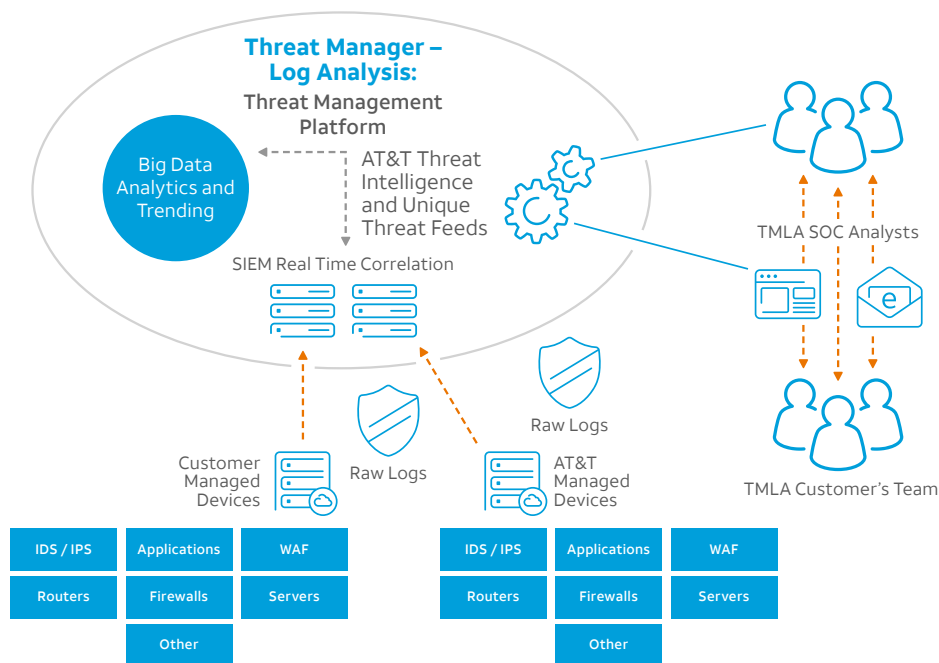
Threat Manager – Log Analysis:

Threat Management Platform

Big Data Analytics and Trending

AT&T Threat Intelligence and Unique Threat Feeds

SIEM Real Time Correlation

TMLA SOC Analysts

TMLA Customer's Team

Raw Logs

Raw Logs

Customer Managed Devices

AT&T Managed Devices

| IDS / IPS | Applications | WAF |
|---|---|---|
| Routers | Firewalls | Servers |
| | Other | |

| IDS / IPS | Applications | WAF |
|---|---|---|
| Routers | Firewalls | Servers |
| | Other | |